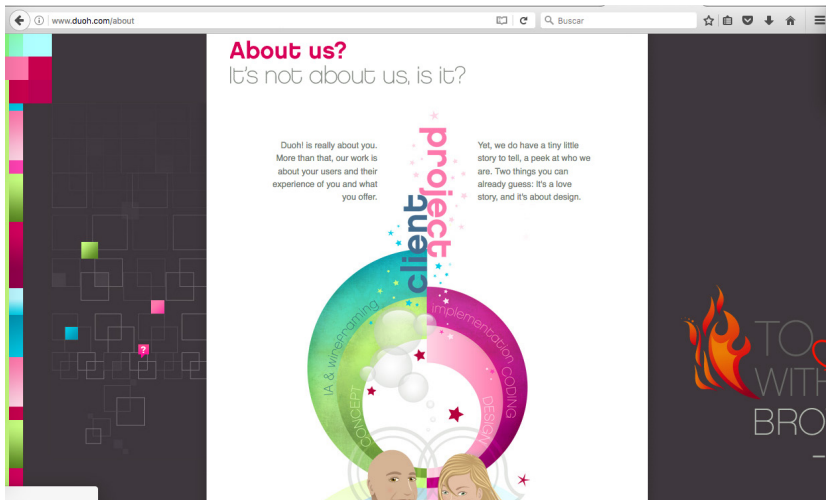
www.duoh.com/about

Buscar

About us?
It's not about us, is it?

Duoh! is really about you. More than that, our work is about your users and their experience of you and what you offer.

Yet, we do have a tiny little story to tell, a peek at who we are. Two things you can already guess: It's a love story, and it's about design.

client

project

IA & wireframing

CONCEPT

implementation

CODING

DESIGN

?

TO

WITH

BRO